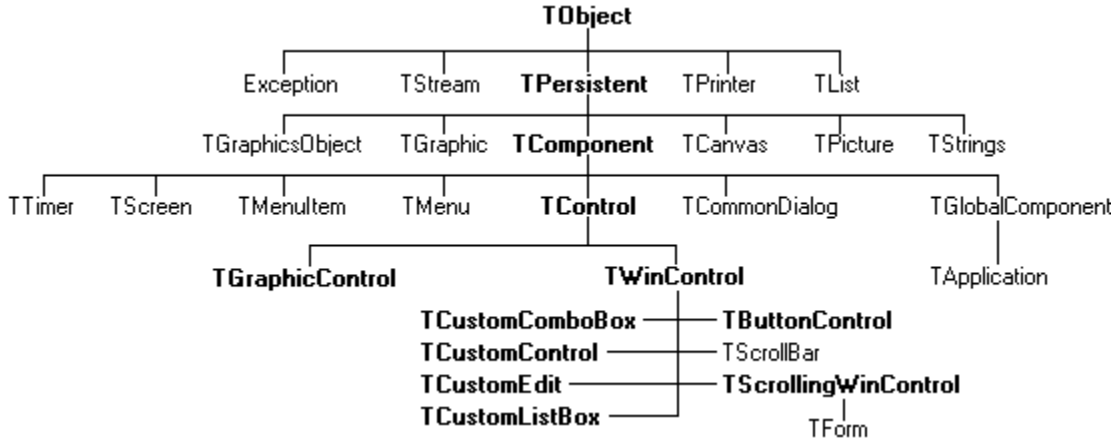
TObject

Exception TStream TPersistent TPrinter TList

TGraphicsObject TGraphic TComponent TCanvas TPicture TStrings

TTimer TScreen TMenuItem TMenu TControl TCommonDialog TGlobalComponent

TGraphicControl TWinControl TApplication

TCustomComboBox TButtonControl
TCustomControl TScrollBar
TCustomEdit TScrollingWinControl
TCustomListBox
TForm